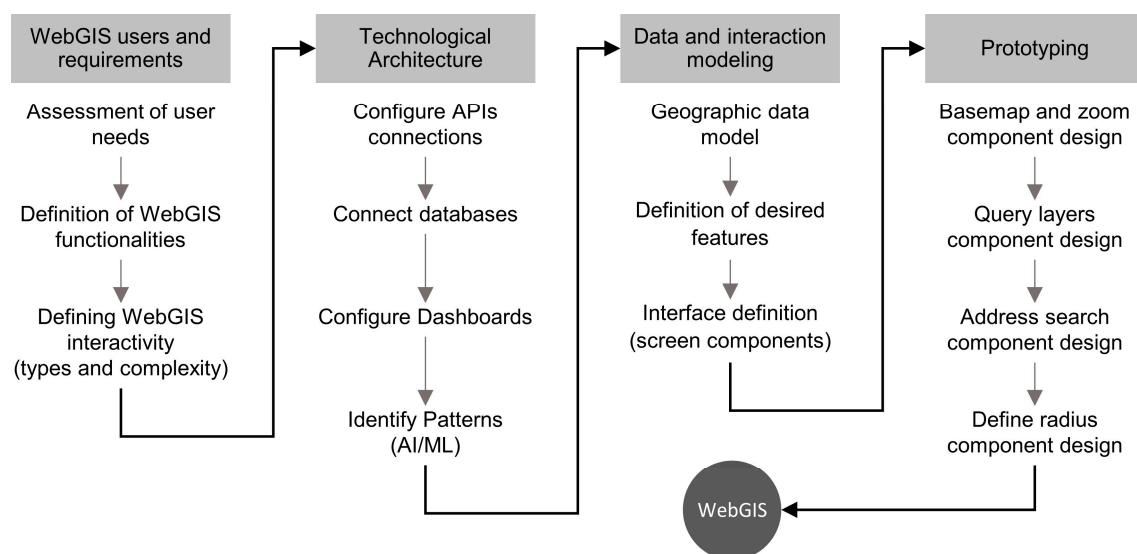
WebGIS users and requirements

Assessment of user needs

Definition of WebGIS functionalities

Defining WebGIS interactivity (types and complexity)

Technological Architecture

Configure APIs connections

Connect databases

Configure Dashboards

Identify Patterns (AI/ML)

Data and interaction modeling

Geographic data model

Definition of desired features

Interface definition (screen components)

Prototyping

Basemap and zoom component design

Query layers component design

Address search component design

Define radius component design

WebGIS